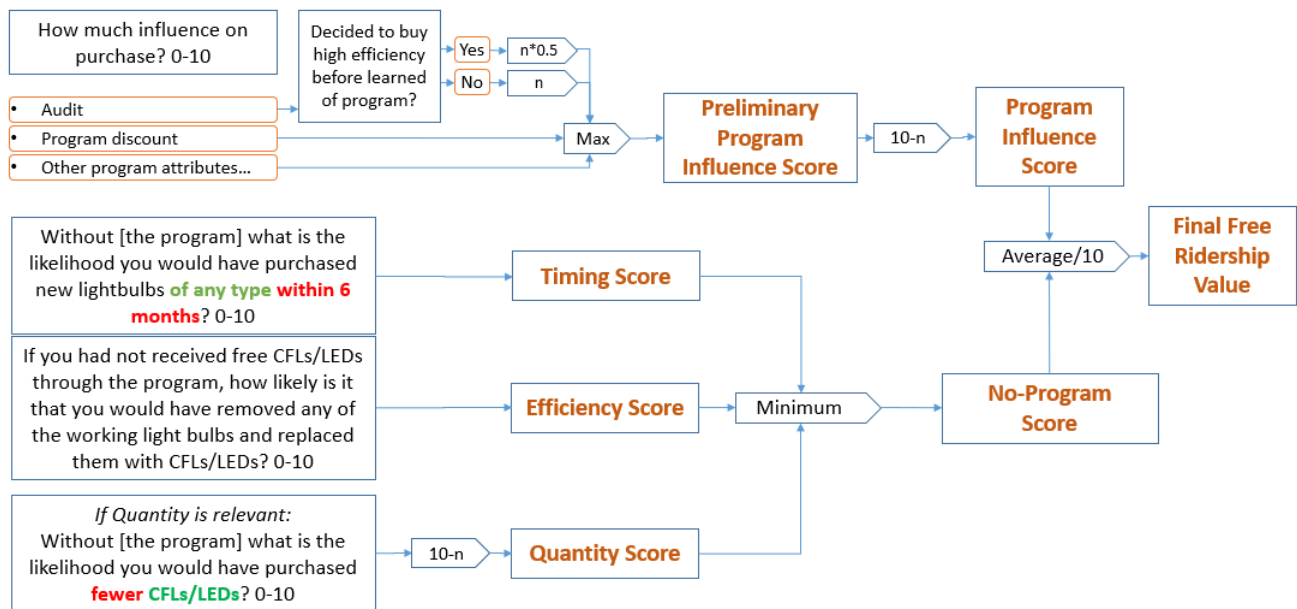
How much influence on purchase? 0-10

Decided to buy high efficiency before learned of program?

Yes

n*0.5

No

n

• Audit

• Program discount

• Other program attributes...

Max

Preliminary Program Influence Score

10-n

Program Influence Score

Without [the program] what is the likelihood you would have purchased new lightbulbs of any type within 6 months? 0-10

Timing Score

Average/10

Final Free Ridership Value

If you had not received free CFLs/LEDs through the program, how likely is it that you would have removed any of the working light bulbs and replaced them with CFLs/LEDs? 0-10

Efficiency Score

Minimum

No-Program Score

*If Quantity is relevant:*
Without [the program] what is the likelihood you would have purchased fewer CFLs/LEDs? 0-10

10-n

Quantity Score